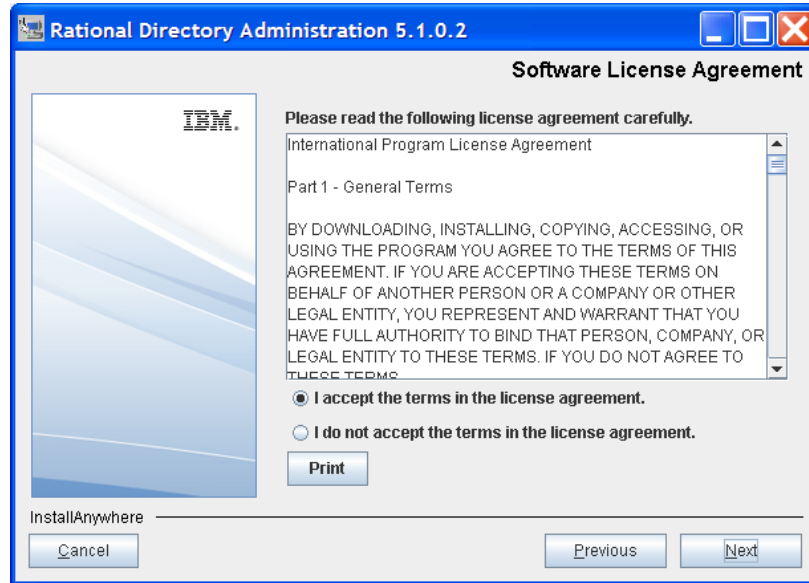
Rational Directory Administration 5.1.0.2

Software License Agreement

IBM.

Please read the following license agreement carefully.

International Program License Agreement

Part 1 - General Terms

BY DOWNLOADING, INSTALLING, COPYING, ACCESSING, OR USING THE PROGRAM YOU AGREE TO THE TERMS OF THIS AGREEMENT. IF YOU ARE ACCEPTING THESE TERMS ON BEHALF OF ANOTHER PERSON OR A COMPANY OR OTHER LEGAL ENTITY, YOU REPRESENT AND WARRANT THAT YOU HAVE FULL AUTHORITY TO BIND THAT PERSON, COMPANY, OR LEGAL ENTITY TO THESE TERMS. IF YOU DO NOT AGREE TO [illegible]

I accept the terms in the license agreement.

I do not accept the terms in the license agreement.

Print

InstallAnywhere

Cancel

Previous

Next